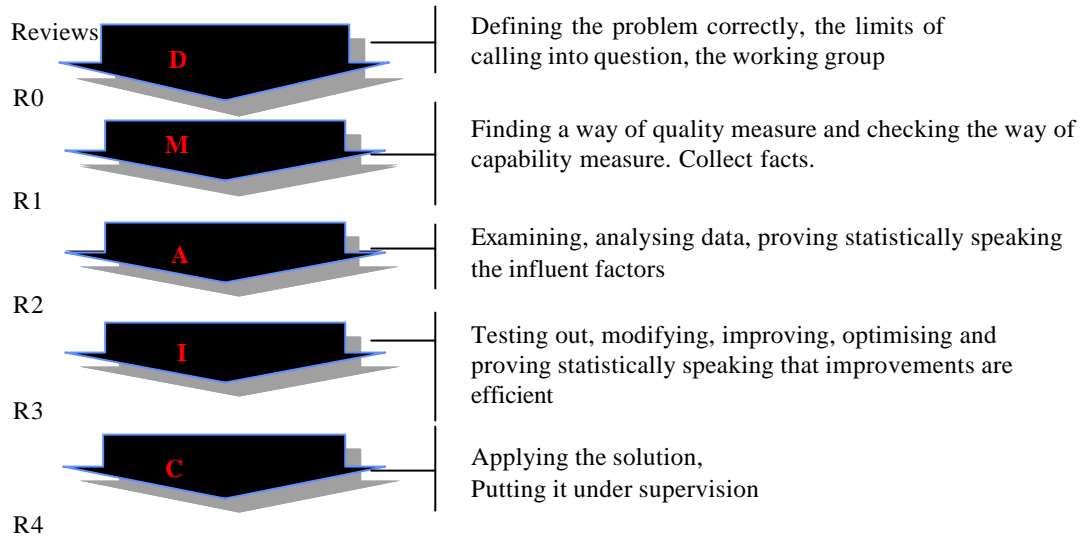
Reviews

D

Defining the problem correctly, the limits of calling into question, the working group

R0

M

Finding a way of quality measure and checking the way of capability measure. Collect facts.

R1

A

Examining, analysing data, proving statistically speaking the influent factors

R2

I

Testing out, modifying, improving, optimising and proving statistically speaking that improvements are efficient

R3

C

Applying the solution,
Putting it under supervision

R4